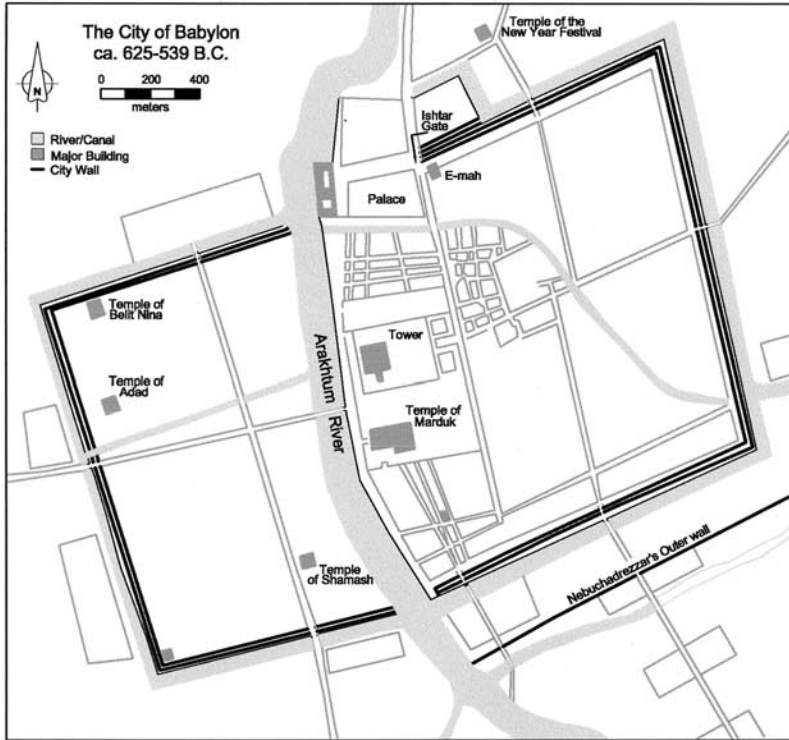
The City of Babylon
ca. 625-539 B.C.

N

0 200 400
meters

River/Canal
Major Building
City Wall

Temple of the New Year Festival

Ishtar Gate

E-mah

Palace

Temple of Belit Nina

Temple of Adad

Arakhtum River

Tower

Temple of Marduk

Temple of Shamash

Nebuchadrezzar's Outer wall